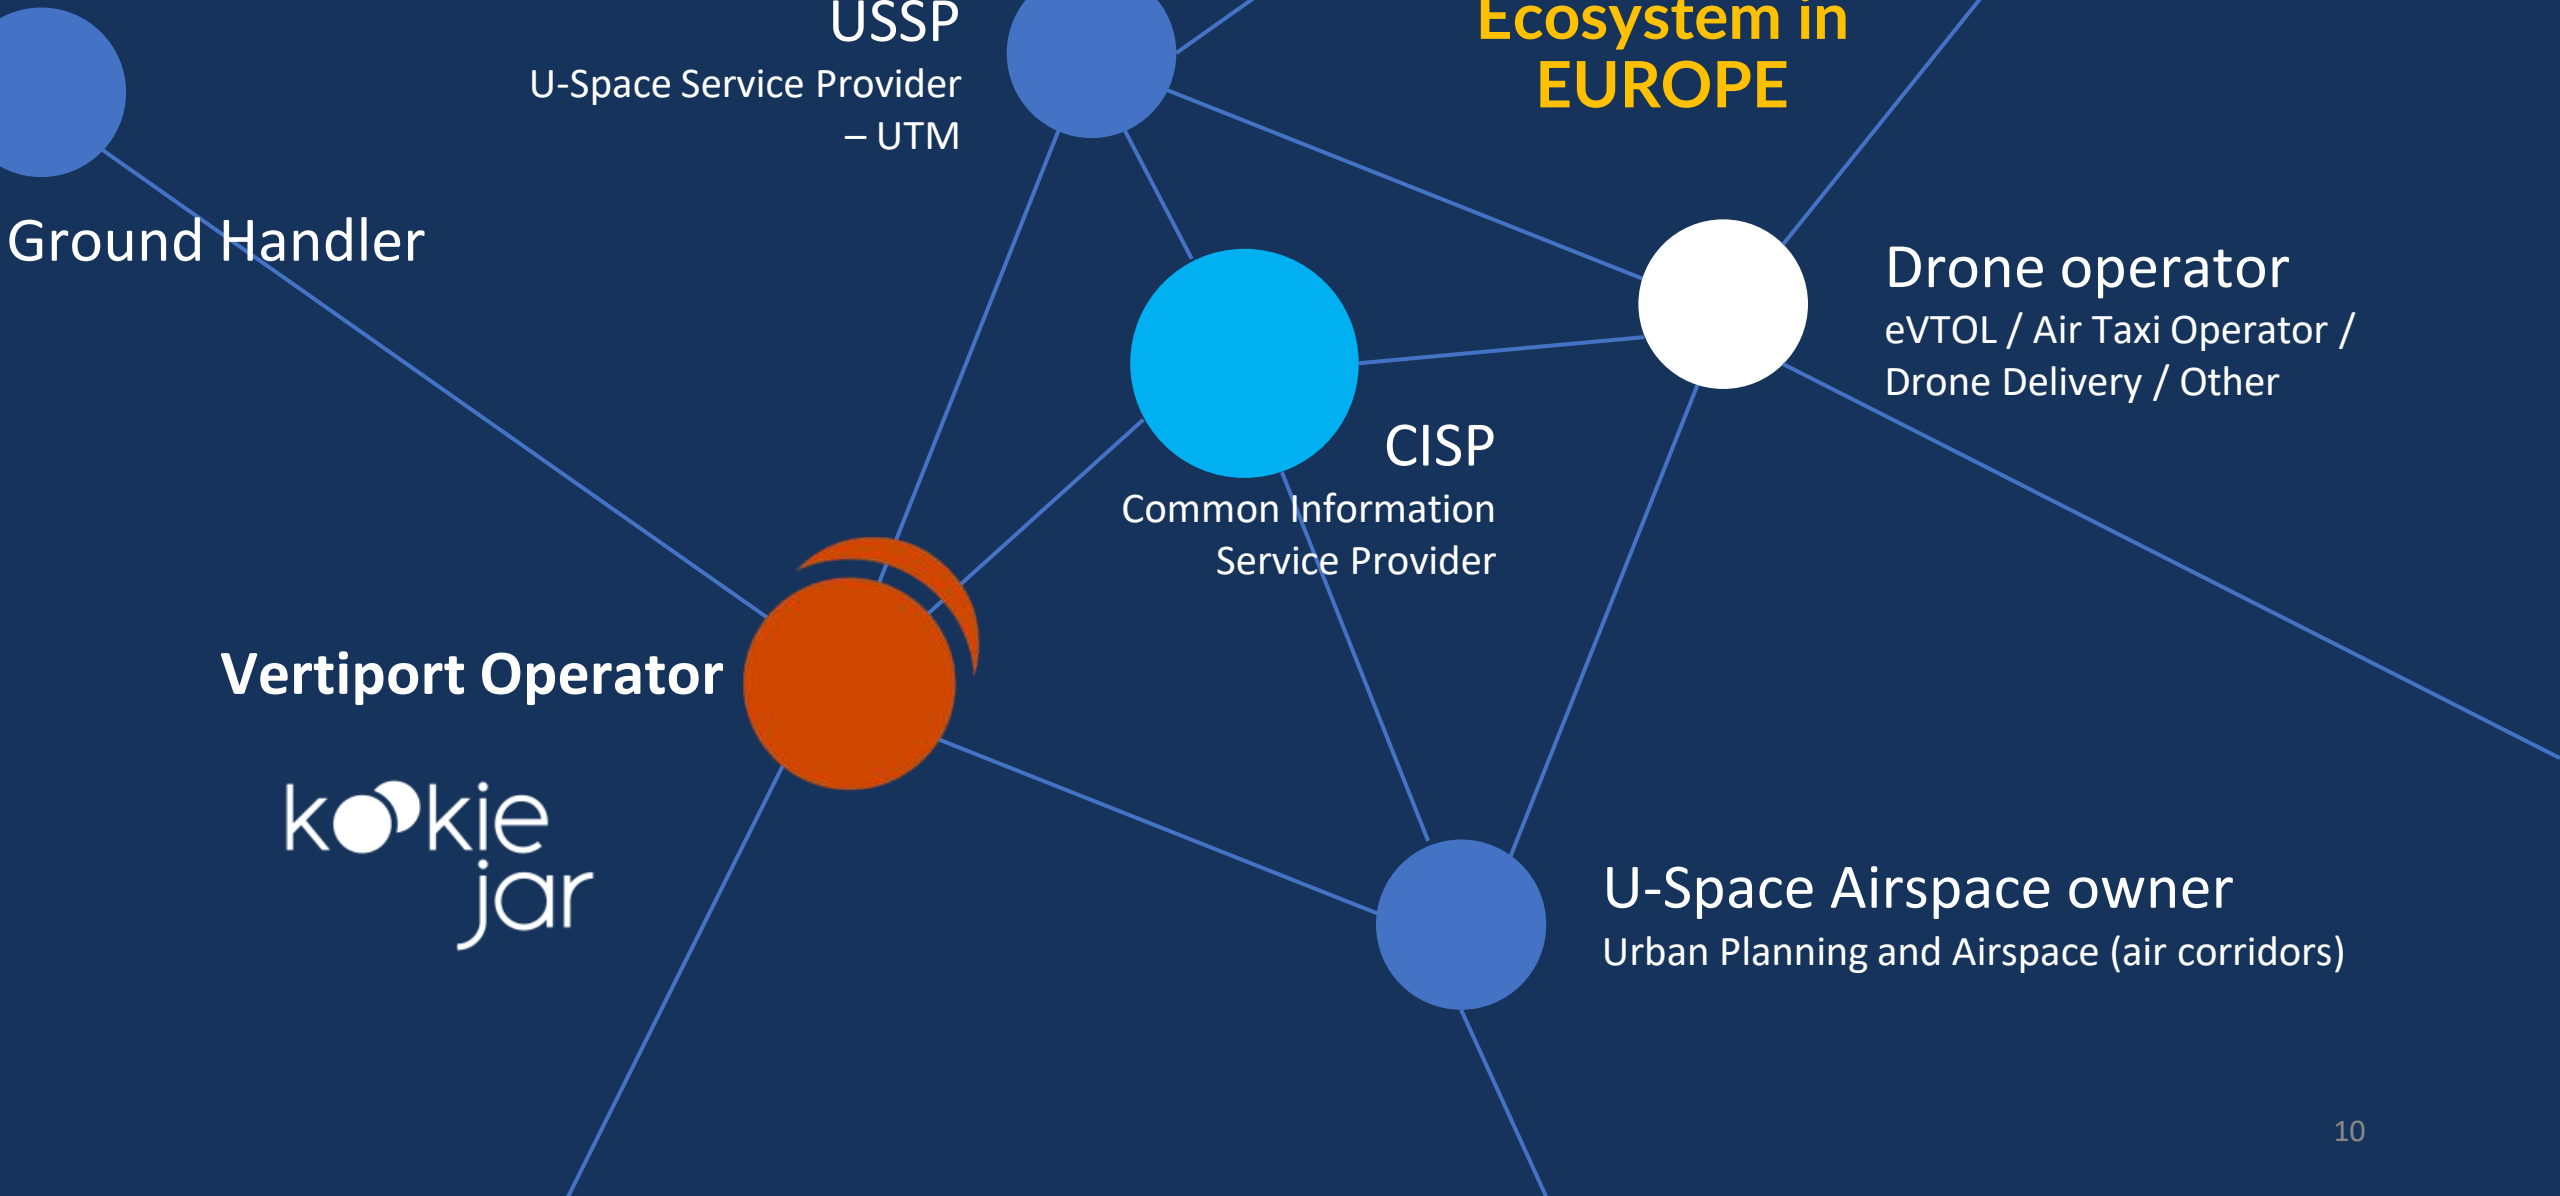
USSP
U-Space Service Provider – UTM

Ecosystem in EUROPE

Ground Handler

Drone operator
eVTOL / Air Taxi Operator / Drone Delivery / Other

CISP
Common Information Service Provider

Vertiport Operator

kookie jar

U-Space Airspace owner
Urban Planning and Airspace (air corridors)

10